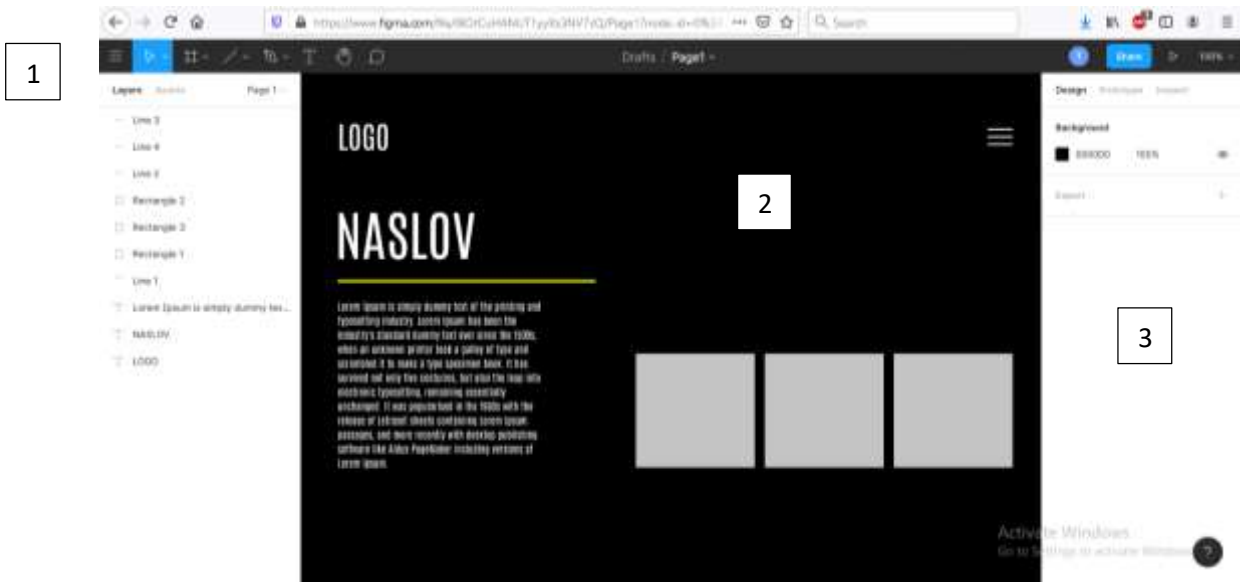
1

https://www.figma.com/file/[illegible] ··· Search

Drafts / Page1

Share 100%

Layers Assets Page 1

Line 3
Line 4
Line 2
Rectangle 2
Rectangle 3
Rectangle 1
Line 1
Lorem Ipsum is simply dummy tex...
NASLOV
LOGO

LOGO

2

NASLOV

Lorem Ipsum is simply dummy text of the printing and typesetting industry. Lorem Ipsum has been the industry's standard dummy text ever since the 1500s, when an unknown printer took a galley of type and scrambled it to make a type specimen book. It has survived not only five centuries, but also the leap into electronic typesetting, remaining essentially unchanged. It was popularised in the 1960s with the release of Letraset sheets containing Lorem Ipsum passages, and more recently with desktop publishing software like Aldus PageMaker including versions of Lorem Ipsum.

Design Prototype Inspect

Background

000000 100%

Export

3

Activate Windows
Go to Settings to activate Windows.